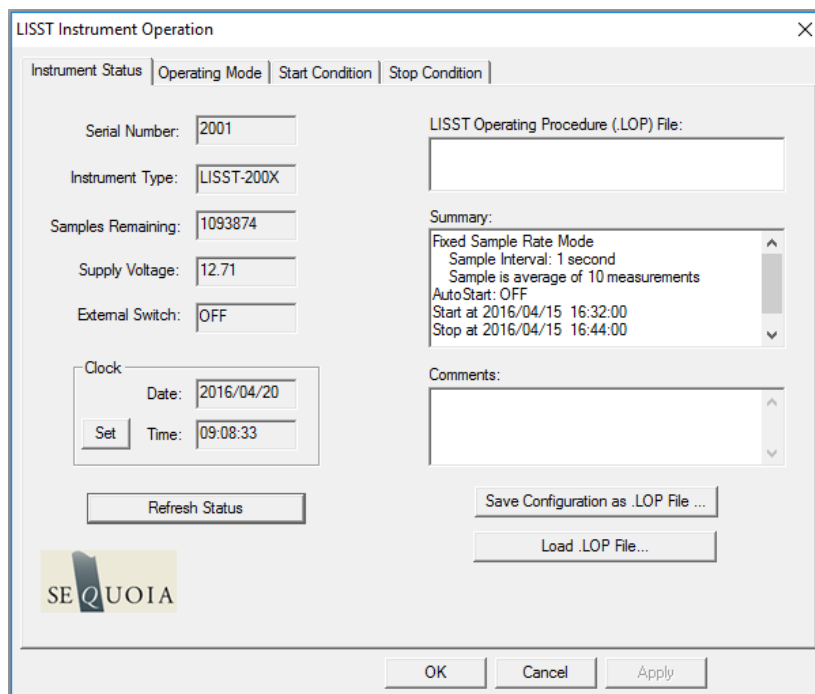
LISST Instrument Operation

Instrument Status | Operating Mode | Start Condition | Stop Condition

Serial Number: 2001

Instrument Type: LISST-200X

Samples Remaining: 1093874

Supply Voltage: 12.71

External Switch: OFF

Clock

Date: 2016/04/20

Set Time: 09:08:33

Refresh Status

SEQUOIA

LISST Operating Procedure (.LOP) File:

Summary:

Fixed Sample Rate Mode
Sample Interval: 1 second
Sample is average of 10 measurements
AutoStart: OFF
Start at 2016/04/15 16:32:00
Stop at 2016/04/15 16:44:00

Comments:

Save Configuration as .LOP File ...

Load .LOP File...

OK Cancel Apply